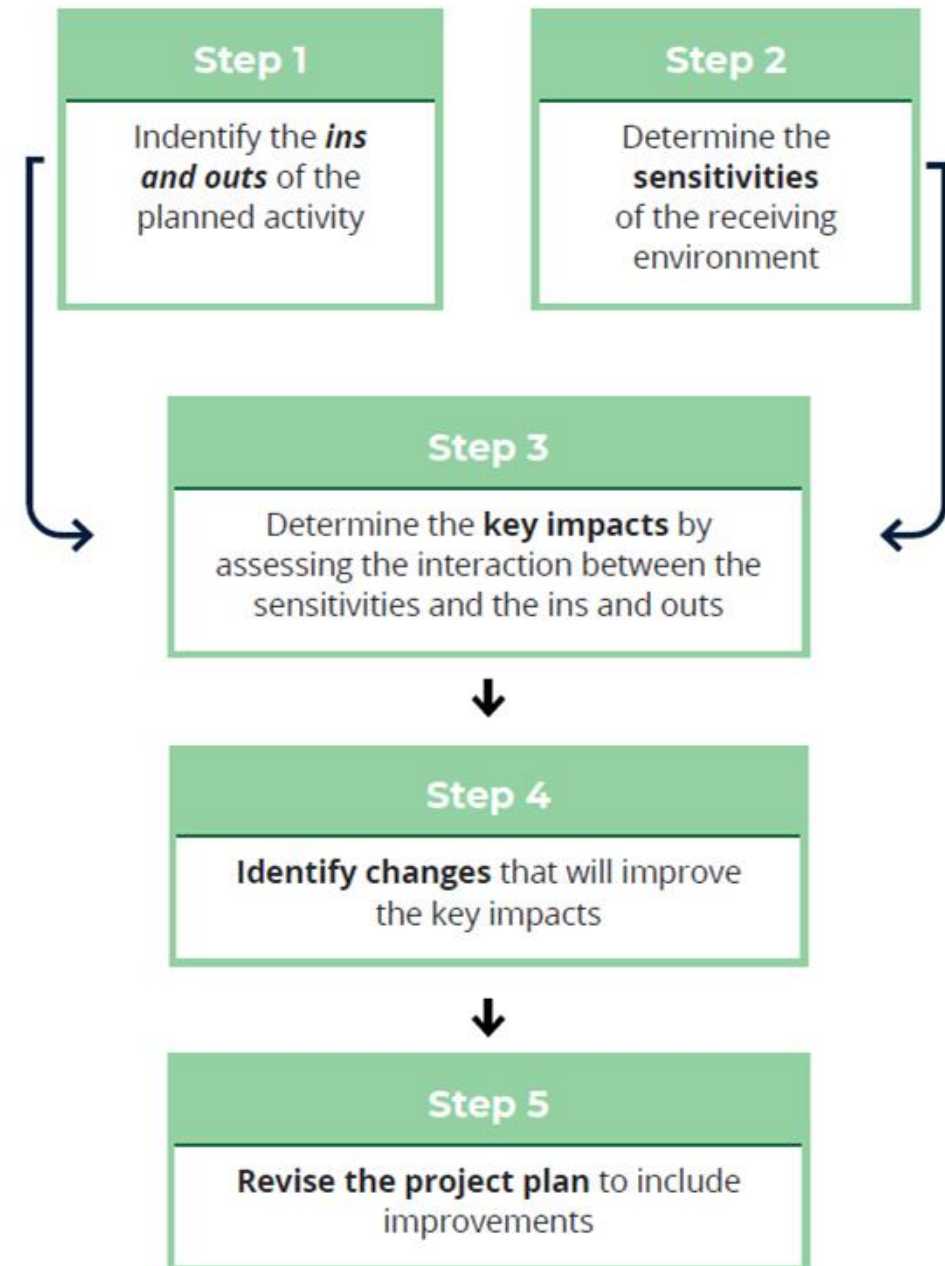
Step 1

Indentify the ***ins and outs*** of the planned activity

Step 2

Determine the **sensitivities** of the receiving environment

Step 3

Determine the **key impacts** by assessing the interaction between the sensitivities and the ins and outs

Step 4

**Identify changes** that will improve the key impacts

Step 5

**Revise the project plan** to include improvements